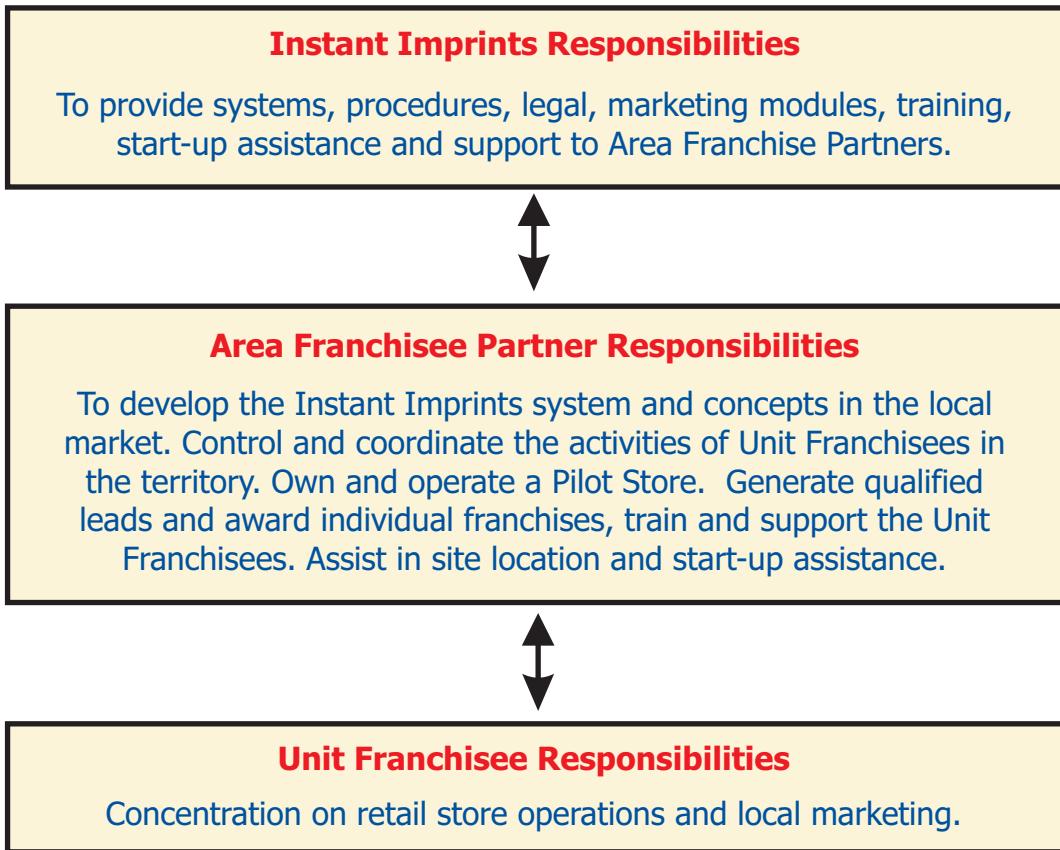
Instant Imprints Responsibilities

To provide systems, procedures, legal, marketing modules, training, start-up assistance and support to Area Franchise Partners.

Area Franchisee Partner Responsibilities

To develop the Instant Imprints system and concepts in the local market. Control and coordinate the activities of Unit Franchisees in the territory. Own and operate a Pilot Store. Generate qualified leads and award individual franchises, train and support the Unit Franchisees. Assist in site location and start-up assistance.

Unit Franchisee Responsibilities

Concentration on retail store operations and local marketing.